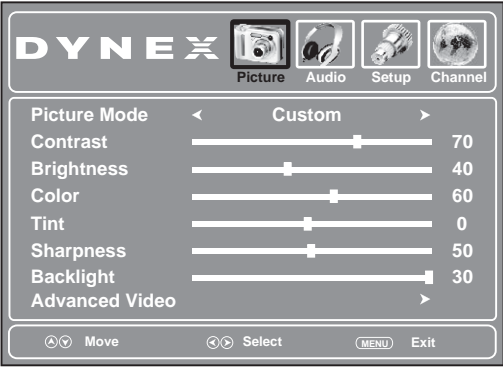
DYNEX

Picture Audio Setup Channel

| | | |
|---|---|---|
| Picture Mode | ◂ Custom ▸ | |
| Contrast | | 70 |
| Brightness | | 40 |
| Color | | 60 |
| Tint | | 0 |
| Sharpness | | 50 |
| Backlight | | 30 |
| Advanced Video | ▸ | |

Move Select MENU Exit